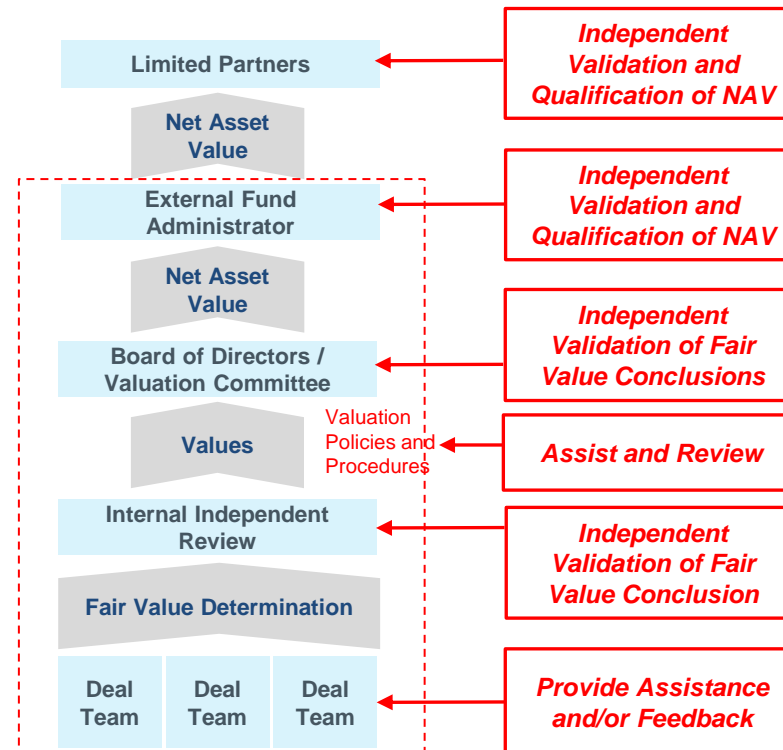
Limited Partners

Independent Validation and Qualification of NAV

Net Asset Value

External Fund Administrator

Independent Validation and Qualification of NAV

Net Asset Value

Board of Directors / Valuation Committee

Independent Validation of Fair Value Conclusions

Values

Valuation Policies and Procedures

Assist and Review

Internal Independent Review

Independent Validation of Fair Value Conclusion

Fair Value Determination

Deal Team

Deal Team

Deal Team

Provide Assistance and/or Feedback